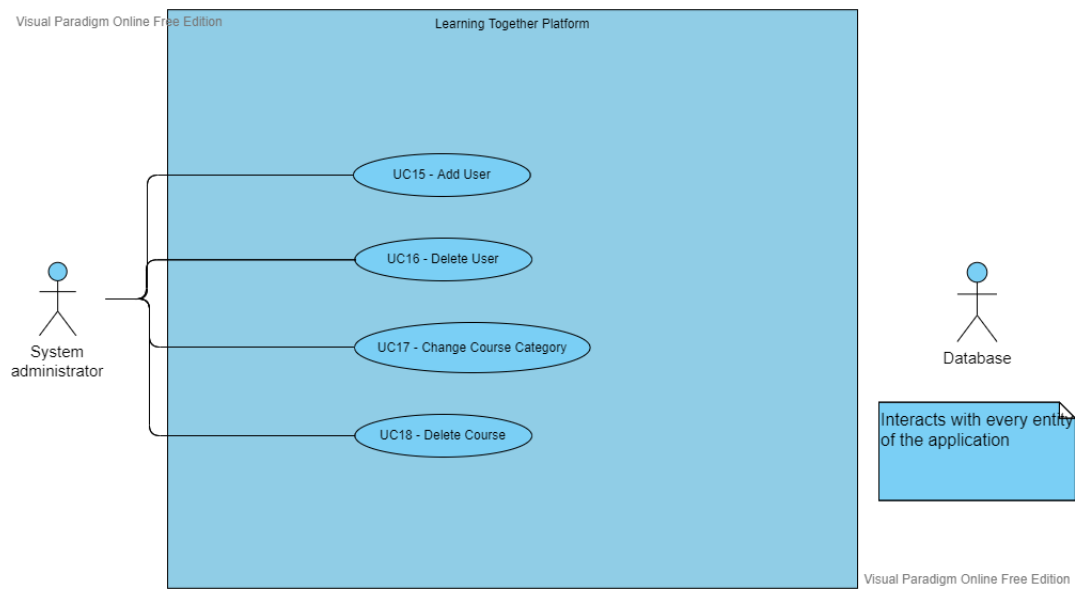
Visual Paradigm Online Free Edition

Learning Together Platform

UC15 - Add User

UC16 - Delete User

UC17 - Change Course Category

UC18 - Delete Course

System administrator

Database

Interacts with every entity of the application

Visual Paradigm Online Free Edition